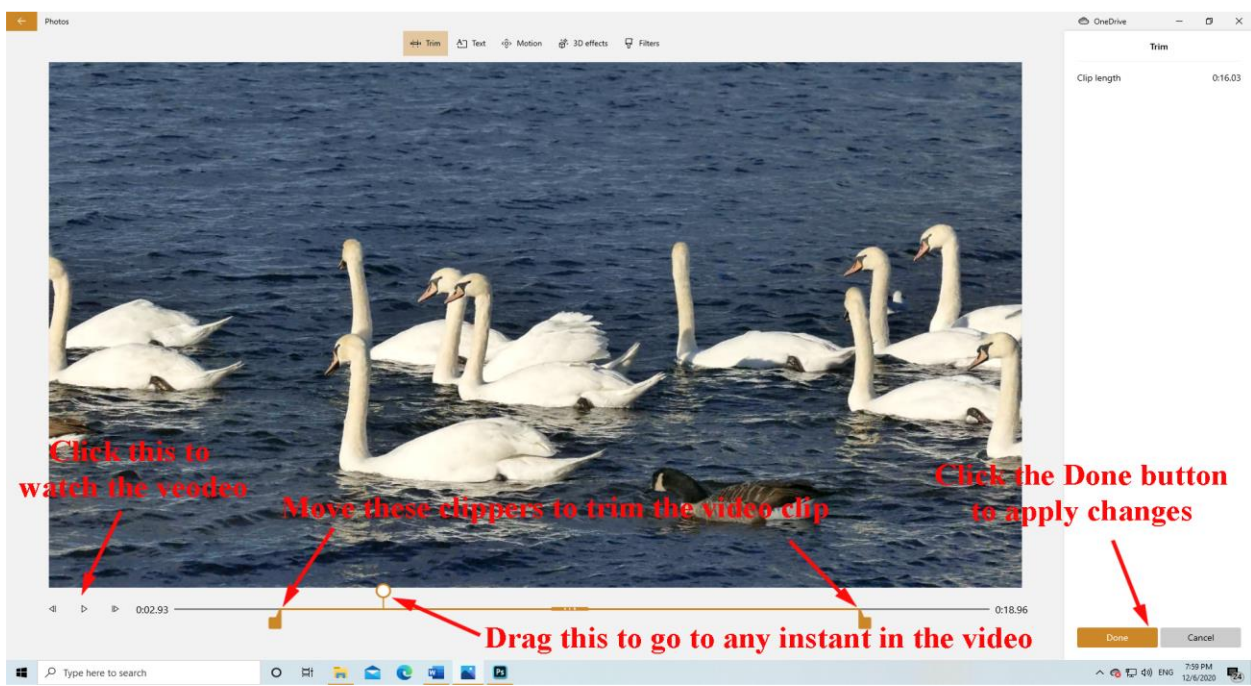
Photos

Trim Text Motion 3D effects Filters

OneDrive

Trim

Clip length 0:16.03

Click this to watch the veodeo

Move these clippers to trim the video clip

Click the Done button to apply changes

0:02.93

0:18.96

Drag this to go to any instant in the video

Done

Cancel

Type here to search

ENG 7:59 PM 12/6/2020

24